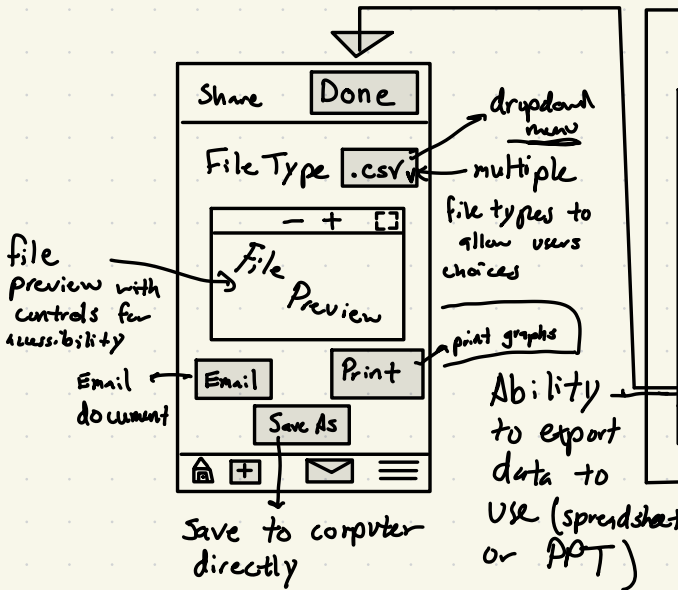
Share
Done

dropdown menu

File Type .csv

multiple file types to allow users choices

file preview with controls for accessibility

− + [ ]

File Preview

print graphs

Email document

Email

Print

Ability to export data to use (spreadsheet or PPT)

Save As

Save to computer directly